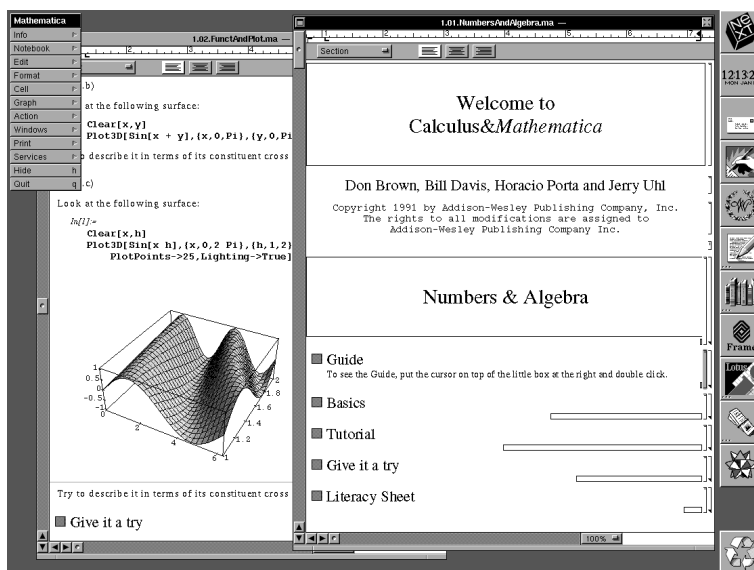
Mathematica
Info
Notebook
Edit
Format
Cell
Graph
Action
Windows
Print
Services
Hide h
Quit q

1.02.FunctAndPlot.ma

b)

at the following surface:

Clear[x,y]
Plot3D[Sin[x + y],{x,0,Pi},{y,0,Pi

describe it in terms of its constituent cross

c)

Look at the following surface:

In[1]:=
Clear[x,h]
Plot3D[Sin[x h],{x,0,2 Pi},{h,1,2}
PlotPoints->25,Lighting->True]

1
0.5
0
-0.5
-1
0
2
4
6
2
1.8
1.6
1.4
1.2
1

Try to describe it in terms of its constituent cross

Give it a try

1.01.NumbersAndAlgebra.ma

Section

Welcome to
Calculus&*Mathematica*

Don Brown, Bill Davis, Horacio Porta and Jerry Uhl

Copyright 1991 by Addison-Wesley Publishing Company, Inc.
The rights to all modifications are assigned to
Addison-Wesley Publishing Company Inc.

Numbers & Algebra

Guide
To see the Guide, put the cursor on top of the little box at the right and double click.

Basics

Tutorial

Give it a try

Literacy Sheet

100%

12132
MON JAN

Frame
Lotus